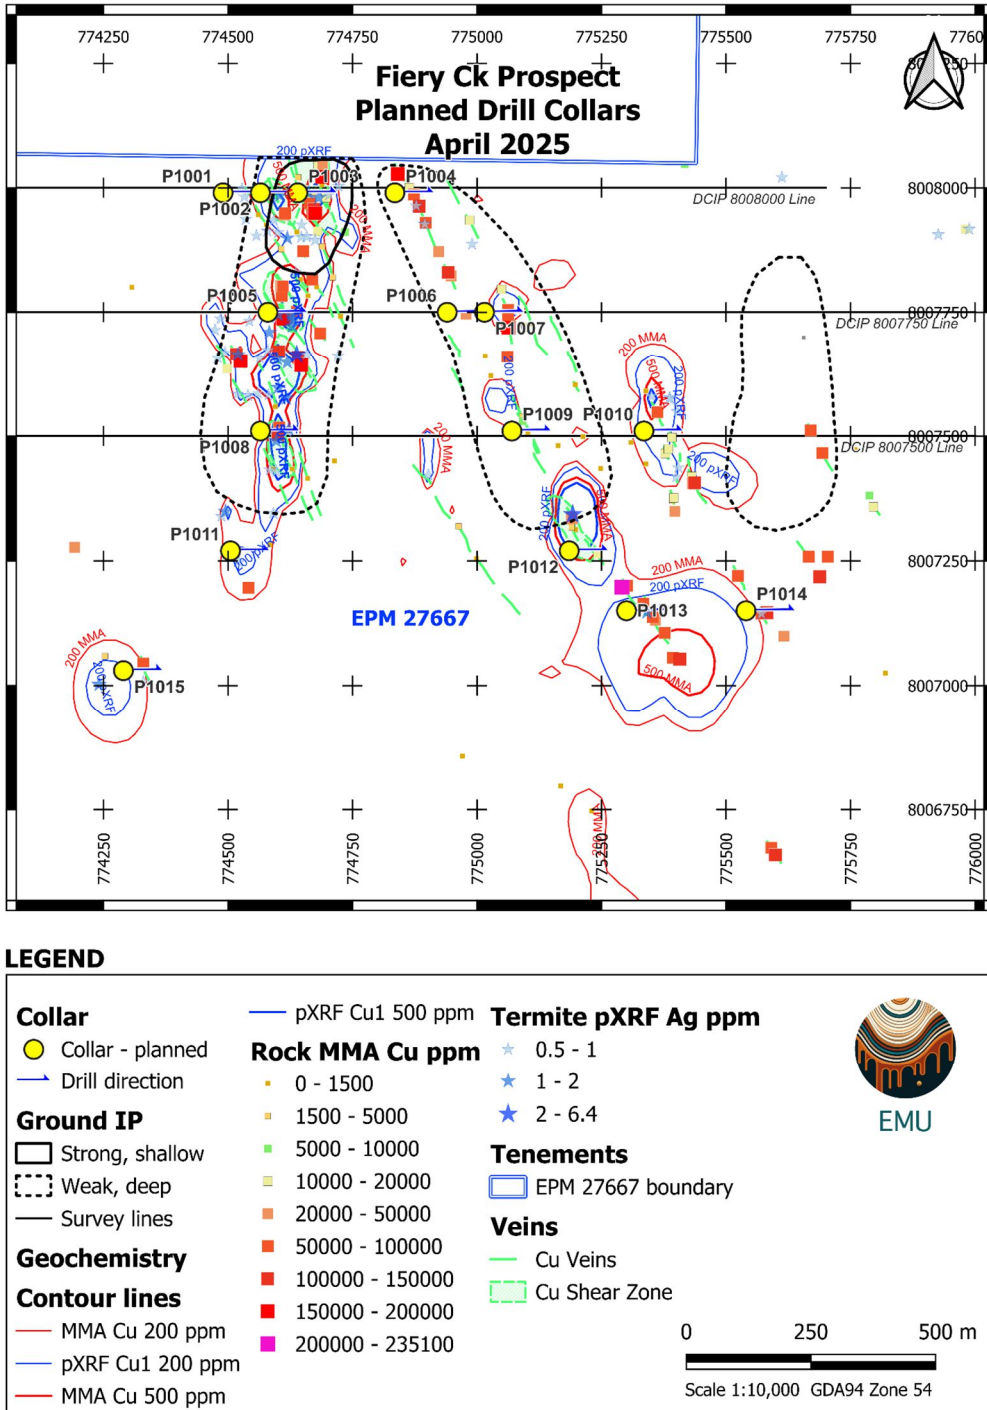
774250 774500 774750 775000 775250 775500 775750 7760

Fiery Ck Prospect
Planned Drill Collars
April 2025

200 pXRF
P1001 P1003 P1004
P1002
DCIP 8008000 Line
8008000
P1005 P1006
8007750
DCIP 8007750 Line
P1007
200 MMA
500 MMA
200 pXRF
P1009 P1010
8007500
P1008
DCIP 8007500 Line
200 MMA
200 pXRF
P1011
P1012
8007250
200 MMA
200 pXRF
P1013
P1014
EPM 27667
200 MMA
200 pXRF
500 MMA
P1015
8007000
8006750
774250 774500 774750 775000 775250 775500 775750 776000

LEGEND

Collar
Collar - planned
Drill direction
Ground IP
Strong, shallow
Weak, deep
Survey lines
Geochemistry
Contour lines
MMA Cu 200 ppm
pXRF Cu1 200 ppm
MMA Cu 500 ppm

pXRF Cu1 500 ppm
Rock MMA Cu ppm
0 - 1500
1500 - 5000
5000 - 10000
10000 - 20000
20000 - 50000
50000 - 100000
100000 - 150000
150000 - 200000
200000 - 235100

Termite pXRF Ag ppm
0.5 - 1
1 - 2
2 - 6.4
Tenements
EPM 27667 boundary
Veins
Cu Veins
Cu Shear Zone

EMU

0 250 500 m
Scale 1:10,000 GDA94 Zone 54